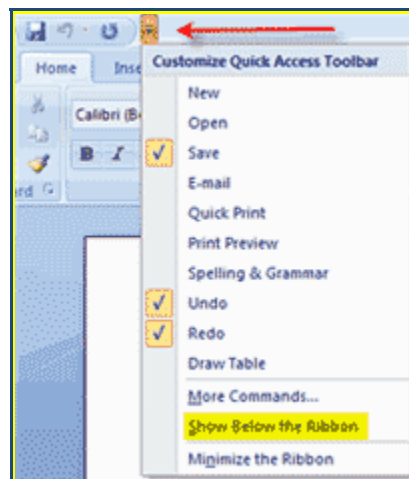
Home
Inse
Calibri (Bo
B
I
ard
Customize Quick Access Toolbar
New
Open
Save
E-mail
Quick Print
Print Preview
Spelling & Grammar
Undo
Redo
Draw Table
More Commands...
Show Below the Ribbon
Minimize the Ribbon